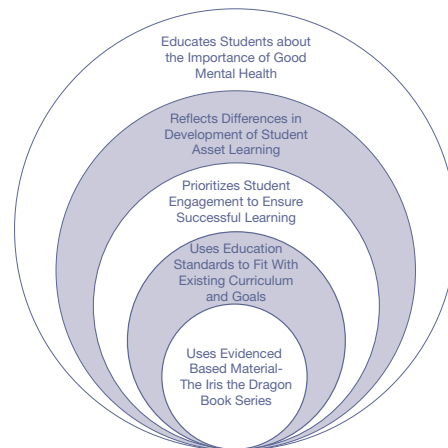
Educates Students about the Importance of Good Mental Health

Reflects Differences in Development of Student Asset Learning

Prioritizes Student Engagement to Ensure Successful Learning

Uses Education Standards to Fit With Existing Curriculum and Goals

Uses Evidenced Based Material- The Iris the Dragon Book Series